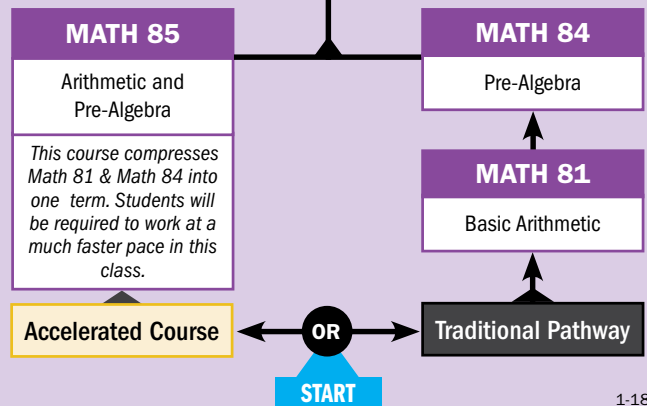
MATH 85

Arithmetic and Pre-Algebra

This course compresses Math 81 & Math 84 into one term. Students will be required to work at a much faster pace in this class.

MATH 84

Pre-Algebra

MATH 81

Basic Arithmetic

Accelerated Course

OR

Traditional Pathway

START

1-18